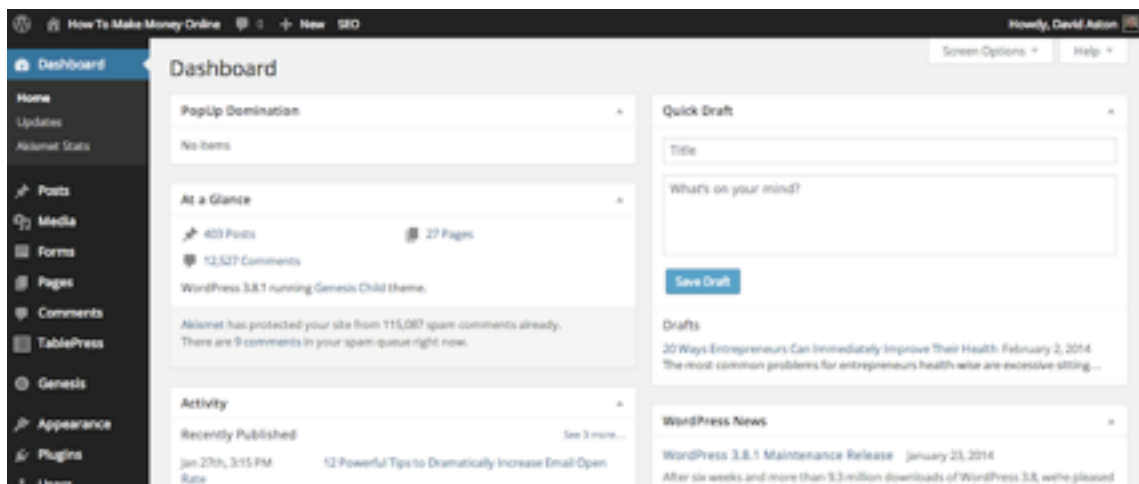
How To Make Money Online 0 + New SEO

Howdy, David Aston

Dashboard
Home
Updates
Akismet Stats
Posts
Media
Forms
Pages
Comments
TablePress
Genesis
Appearance
Plugins
Users

Screen Options ▾ Help ▾

Dashboard

PopUp Domination
No items

At a Glance
403 Posts
27 Pages
12,527 Comments
WordPress 3.8.1 running Genesis Child theme.
Akismet has protected your site from 115,087 spam comments already.
There are 9 comments in your spam queue right now.

Activity
Recently Published
See 3 more...
Jan 27th, 3:15 PM 12 Powerful Tips to Dramatically Increase Email Open Rate

Quick Draft
Title
What's on your mind?
Save Draft
Drafts
20 Ways Entrepreneurs Can Immediately Improve Their Health February 2, 2014
The most common problems for entrepreneurs health-wise are excessive sitting...

WordPress News
WordPress 3.8.1 Maintenance Release January 23, 2014
After six weeks and more than 9.3 million downloads of WordPress 3.8, we're pleased